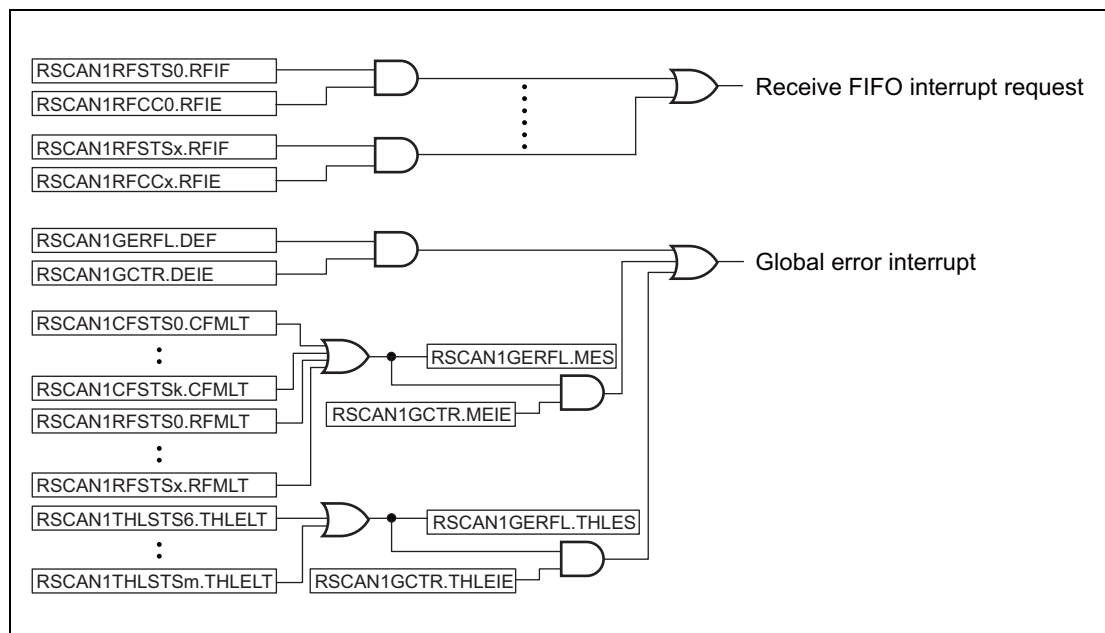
RSCAN1RFSTS0.RFIF
RSCAN1RFCC0.RFIE
RSCAN1RFSTSx.RFIF
RSCAN1RFCCx.RFIE
Receive FIFO interrupt request

RSCAN1GERFL.DEF
RSCAN1GCTR.DEIE
Global error interrupt

RSCAN1CFSTS0.CFMLT
:
RSCAN1CFSTSk.CFMLT
RSCAN1RFSTS0.RFMLT
:
RSCAN1RFSTSx.RFMLT
RSCAN1GERFL.MES
RSCAN1GCTR.MEIE

RSCAN1THLSTS6.THLELT
:
RSCAN1THLSTSm.THLELT
RSCAN1GERFL.THLES
RSCAN1GCTR.THLEIE